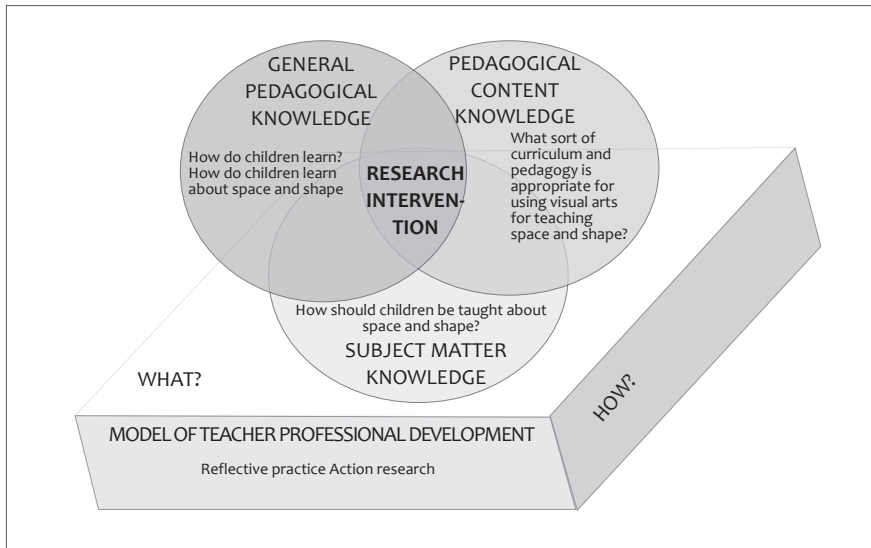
GENERAL PEDAGOGICAL KNOWLEDGE

How do children learn? How do children learn about space and shape

PEDAGOGICAL CONTENT KNOWLEDGE

What sort of curriculum and pedagogy is appropriate for using visual arts for teaching space and shape?

RESEARCH INTERVENTION

How should children be taught about space and shape?

SUBJECT MATTER KNOWLEDGE

WHAT?

HOW?

MODEL OF TEACHER PROFESSIONAL DEVELOPMENT

Reflective practice Action research